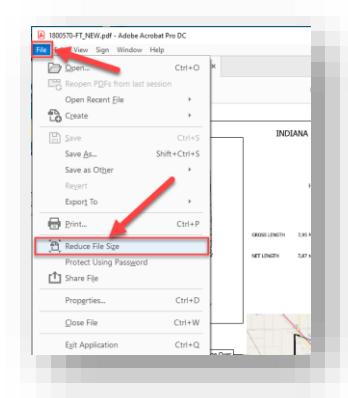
1800570-FT_NEW.pdf - Adobe Acrobat Pro DC
File View Sign Window Help
Open... Ctrl+O
Reopen PDFs from last session
Open Recent File
Create
Save Ctrl+S
Save As... Shift+Ctrl+S
Save as Other
Revert
Export To
Print... Ctrl+P
Reduce File Size
Protect Using Password
Share File
Properties... Ctrl+D
Close File Ctrl+W
Exit Application Ctrl+Q
INDIANA
GROSS LENGTH
NET LENGTH